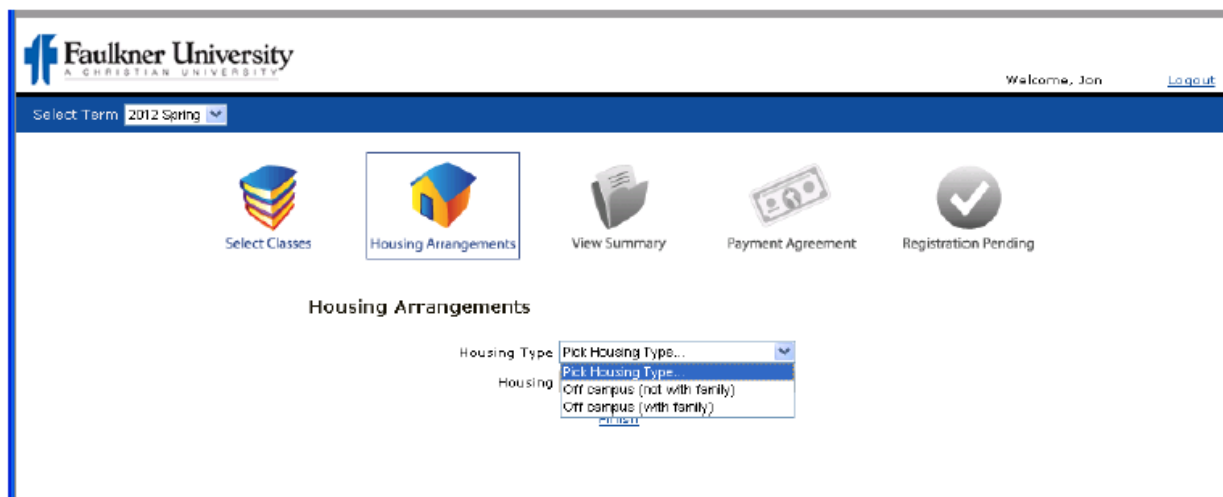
Faulkner University
A CHRISTIAN UNIVERSITY

Welcome, Jon

Logout

Select Term 2012 Spring

Select Classes

Housing Arrangements

View Summary

Payment Agreement

Registration Pending

Housing Arrangements

Housing Type Pick Housing Type...

Pick Housing Type...

Off campus (not with family)

Off campus (with family)

Housing

Finish